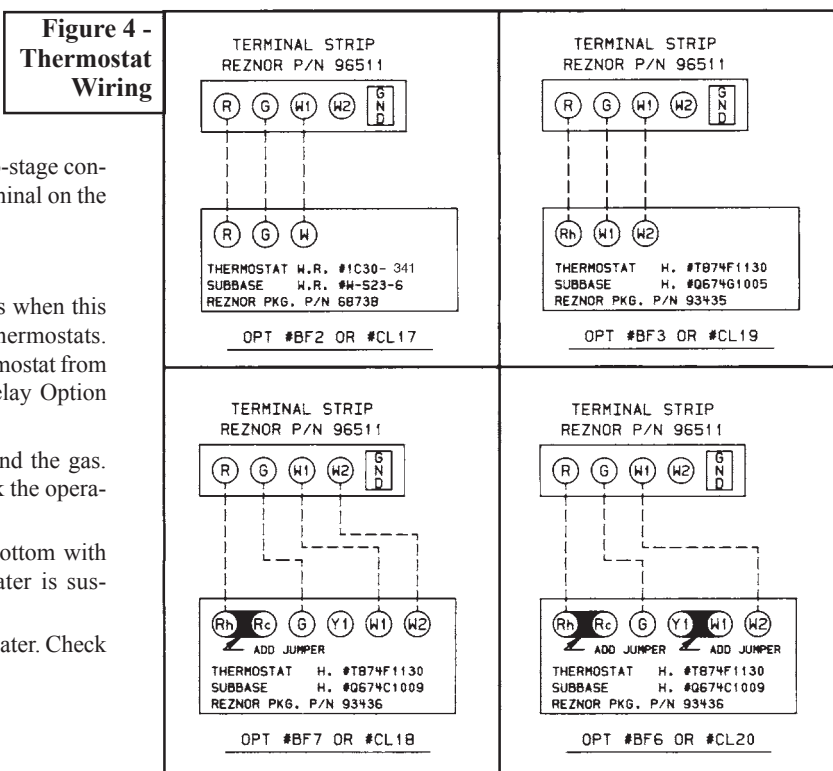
Figure 4 - Thermostat Wiring

-stage con-
minal on the

s when this
hermostats.
mostat from
elay Option

nd the gas.
k the opera-

ottom with
ater is sus-

ater. Check

TERMINAL STRIP
REZNOR P/N 96511

R G W1 W2 GND

R G W

THERMOSTAT W.R. #1C30- 341
SUBBASE W.R. #W-523-6
REZNOR PKG. P/N 68738

OPT #BF2 OR #CL17

TERMINAL STRIP
REZNOR P/N 96511

R G W1 W2 GND

Rh W1 W2

THERMOSTAT H. #T874F1130
SUBBASE H. #Q674G1005
REZNOR PKG. P/N 93435

OPT #BF3 OR #CL19

TERMINAL STRIP
REZNOR P/N 96511

R G W1 W2 GND

Rh Rc G Y1 W1 W2

ADD JUMPER

THERMOSTAT H. #T874F1130
SUBBASE H. #Q674C1009
REZNOR PKG. P/N 93436

OPT #BF7 OR #CL18

TERMINAL STRIP
REZNOR P/N 96511

R G W1 W2 GND

Rh Rc G Y1 W1 W2

ADD JUMPER ADD JUMPER

THERMOSTAT H. #T874F1130
SUBBASE H. #Q674C1009
REZNOR PKG. P/N 93436

OPT #BF6 OR #CL20